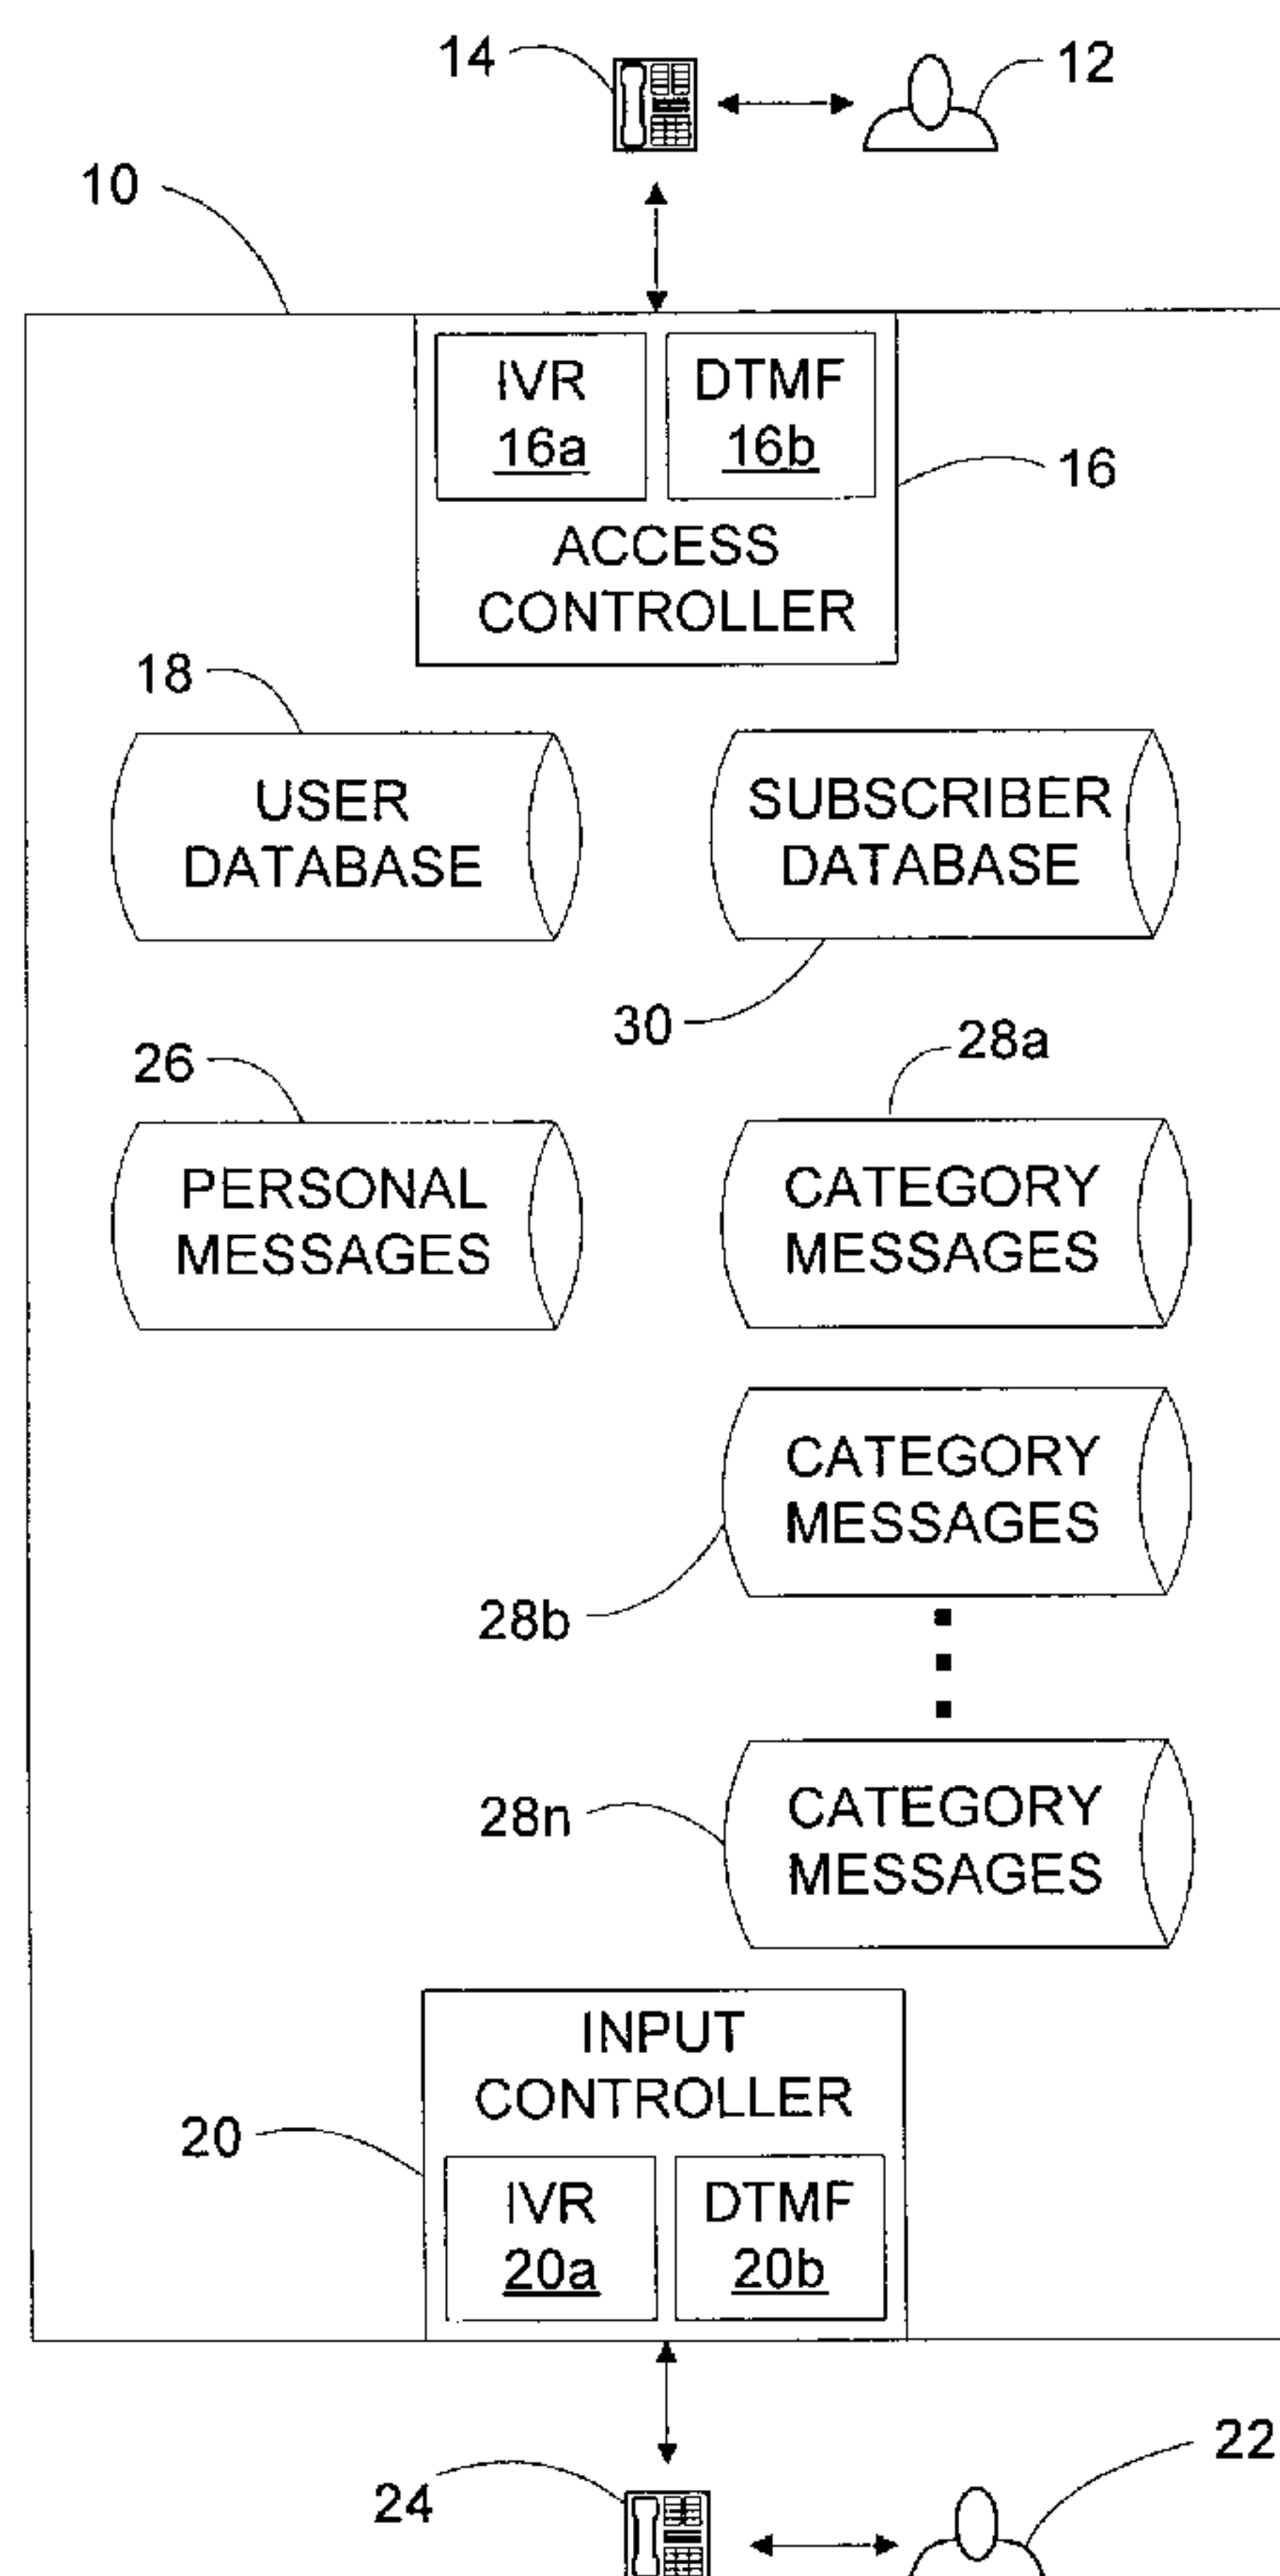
14

12

10

IVR
16a

DTMF
16b

16

ACCESS CONTROLLER

18

USER DATABASE

SUBSCRIBER DATABASE

30

26

28a

PERSONAL MESSAGES

CATEGORY MESSAGES

CATEGORY MESSAGES

28b

28n

CATEGORY MESSAGES

INPUT CONTROLLER

20

IVR
20a

DTMF
20b

22

24